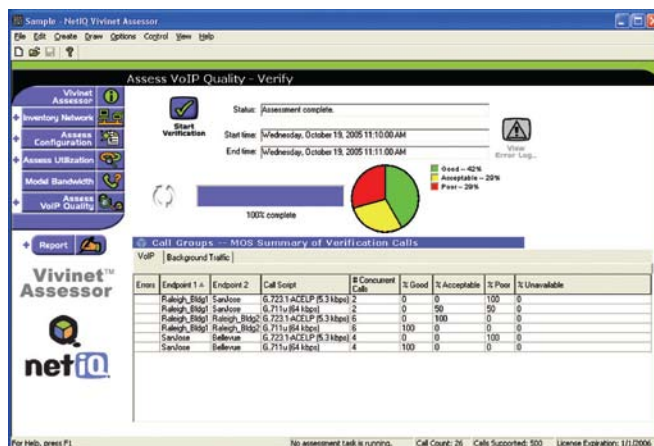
Sample - NetIQ Vivinet Assessor

File Edit Create Draw Options Control View Help

Assess VoIP Quality - Verify

Vivinet Assessor

Inventory Network

Assess Configuration

Assess Utilization

Model Bandwidth

Assess VoIP Quality

Report

Vivinet™ Assessor

netIQ

Start Verification

Status: Assessment complete.

Start time: Wednesday, October 19, 2005 11:10:00 AM

End time: Wednesday, October 19, 2005 11:11:00 AM

View Error Log...

Good – 42%
Acceptable – 29%
Poor – 29%

100% complete

Call Groups -- MOS Summary of Verification Calls

VoIP | Background Traffic

| Errors | Endpoint 1 | Endpoint 2 | Call Script | # Concurrent Calls | % Good | % Acceptable | % Poor | % Unavailable |
|---|---|---|---|---|---|---|---|---|
| | Raleigh_Bldg1 | SanJose | G.723.1-ACELP (5.3 kbps) | 2 | 0 | 0 | 100 | 0 |
| | Raleigh_Bldg1 | SanJose | G.711u (64 kbps) | 2 | 0 | 50 | 50 | 0 |
| | Raleigh_Bldg1 | Raleigh_Bldg2 | G.723.1-ACELP (5.3 kbps) | 6 | 0 | 100 | 0 | 0 |
| | Raleigh_Bldg1 | Raleigh_Bldg2 | G.711u (64 kbps) | 6 | 100 | 0 | 0 | 0 |
| | SanJose | Bellevue | G.723.1-ACELP (5.3 kbps) | 4 | 0 | 0 | 100 | 0 |
| | SanJose | Bellevue | G.711u (64 kbps) | 4 | 100 | 0 | 0 | 0 |

For Help, press F1 | No assessment task is running. | Call Count: 26 | Calls Supported: 500 | License Expiration: 1/1/2006